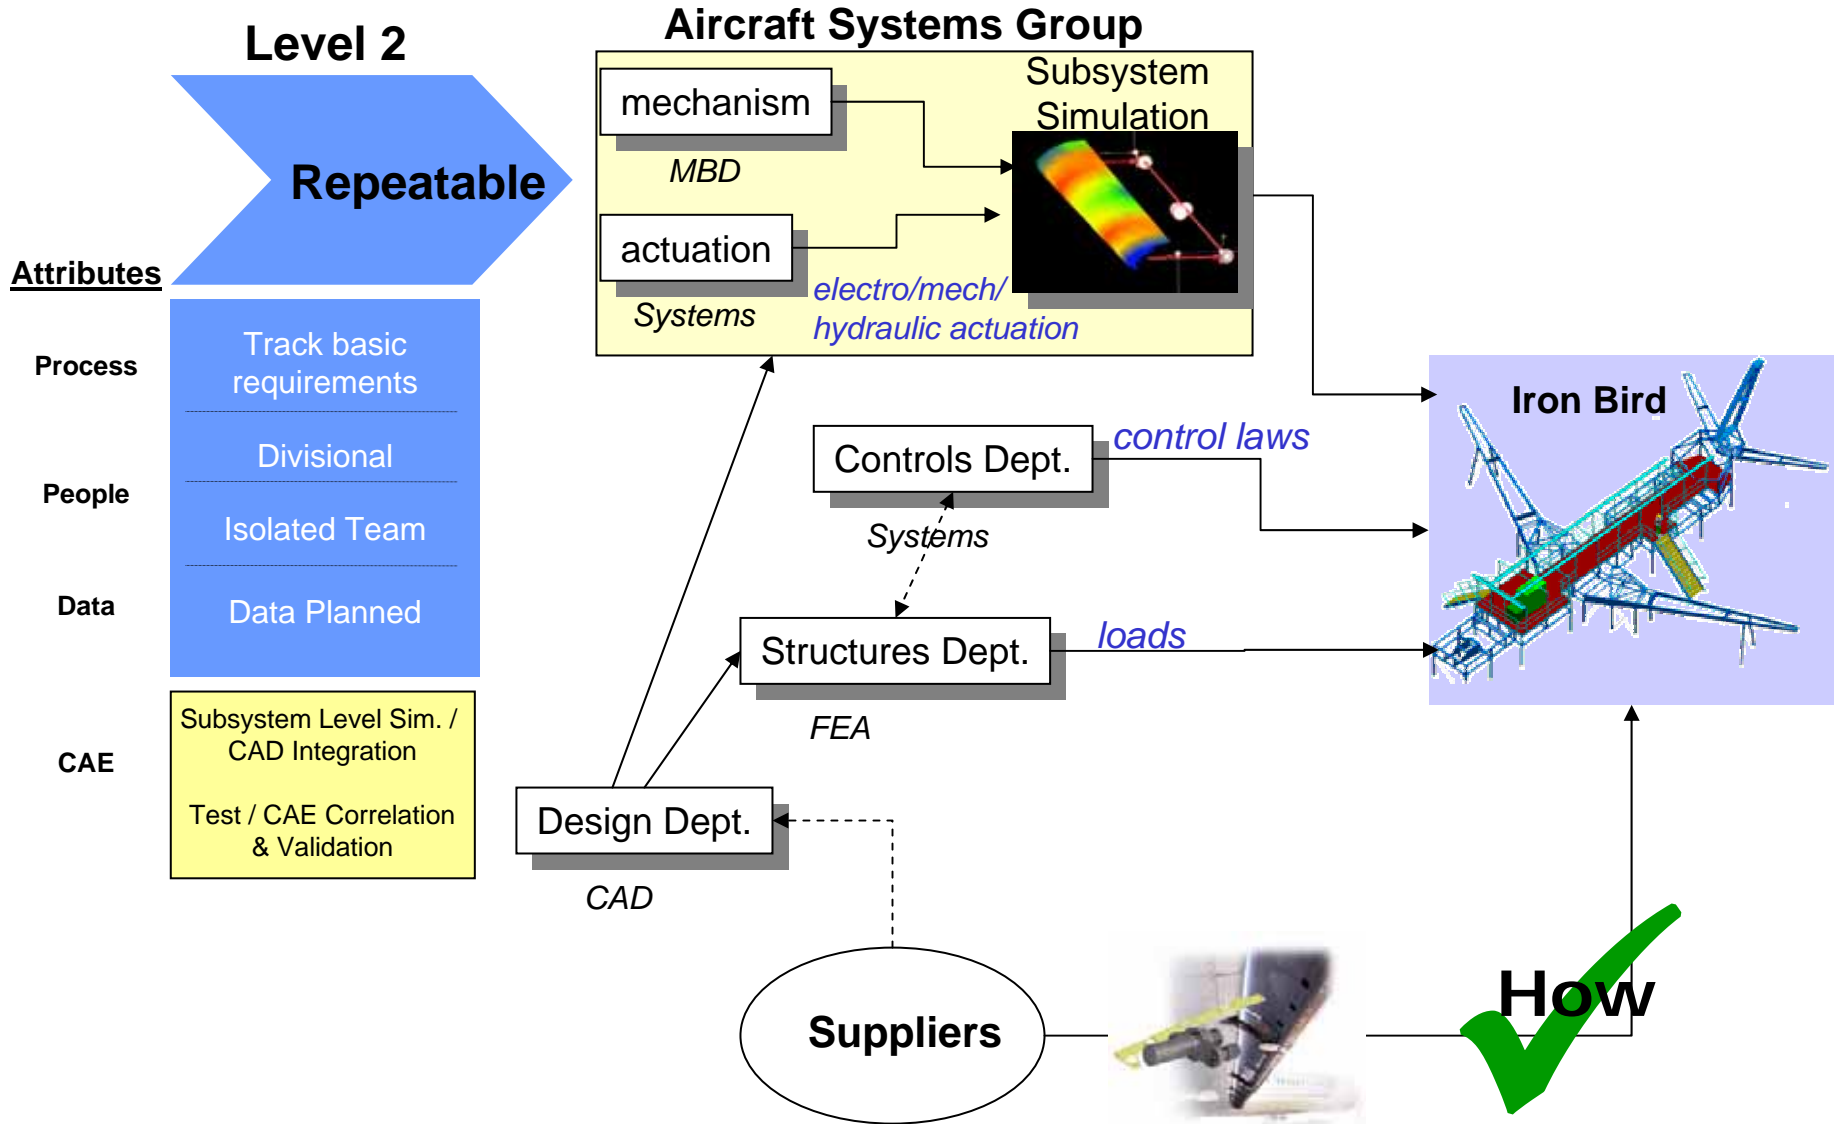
Level 2

Repeatable

Attributes

Process

Track basic requirements

People

Divisional

Isolated Team

Data

Data Planned

CAE

Subsystem Level Sim. / CAD Integration

Test / CAE Correlation & Validation

Aircraft Systems Group

mechanism

MBD

Subsystem Simulation

actuation

Systems

electro/mech/ hydraulic actuation

Iron Bird

Controls Dept.

control laws

Systems

Structures Dept.

loads

FEA

Design Dept.

CAD

Suppliers

How